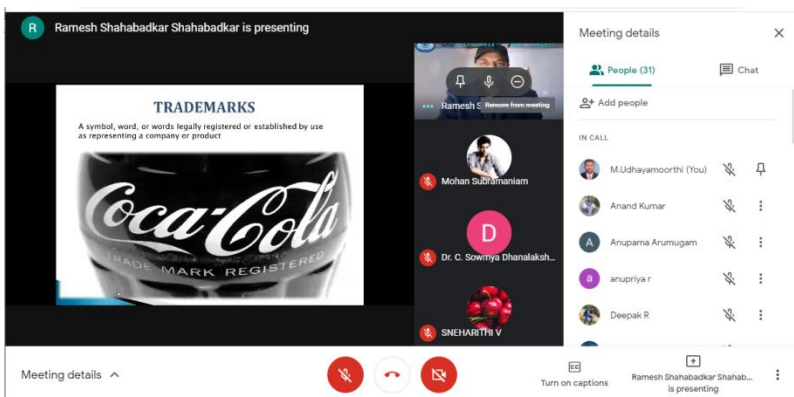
R Ramesh Shahabadkar Shahabadkar is presenting

TRADEMARKS

A symbol, word, or words legally registered or established by use as representing a company or product

Coca-Cola

TRADE MARK REGISTERED

Ramesh S

Remove from meeting

Mohan Subramaniam

D

Dr. C. Sowmya Dhanalaksh...

SNEHARITHI V

Meeting details

People (31)

Chat

Add people

IN CALL

M.Udhayamoorthi (You)

Anand Kumar

A

Anupama Arumugam

a

anupriya r

Deepak R

Meeting details

CC

Turn on captions

Ramesh Shahabadkar Shahab... is presenting